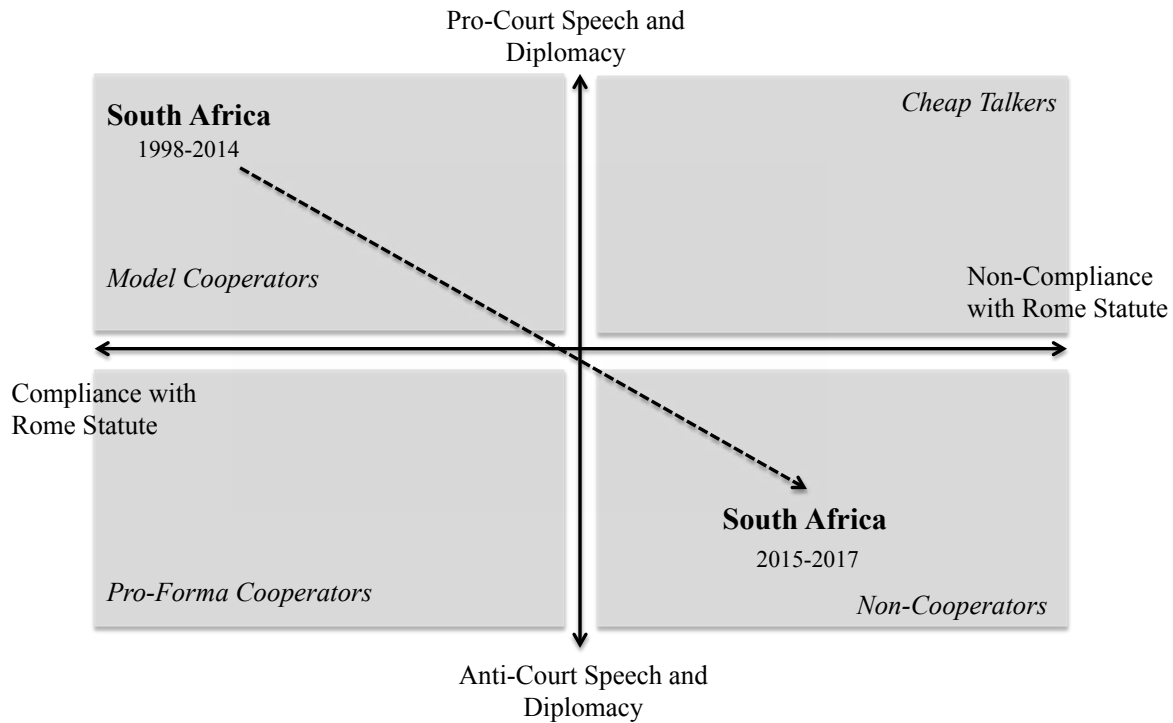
Pro-Court Speech and Diplomacy

South Africa
1998-2014

Cheap Talkers

Model Cooperators

Non-Compliance with Rome Statute

Compliance with Rome Statute

South Africa
2015-2017

Pro-Forma Cooperators

Non-Cooperators

Anti-Court Speech and Diplomacy